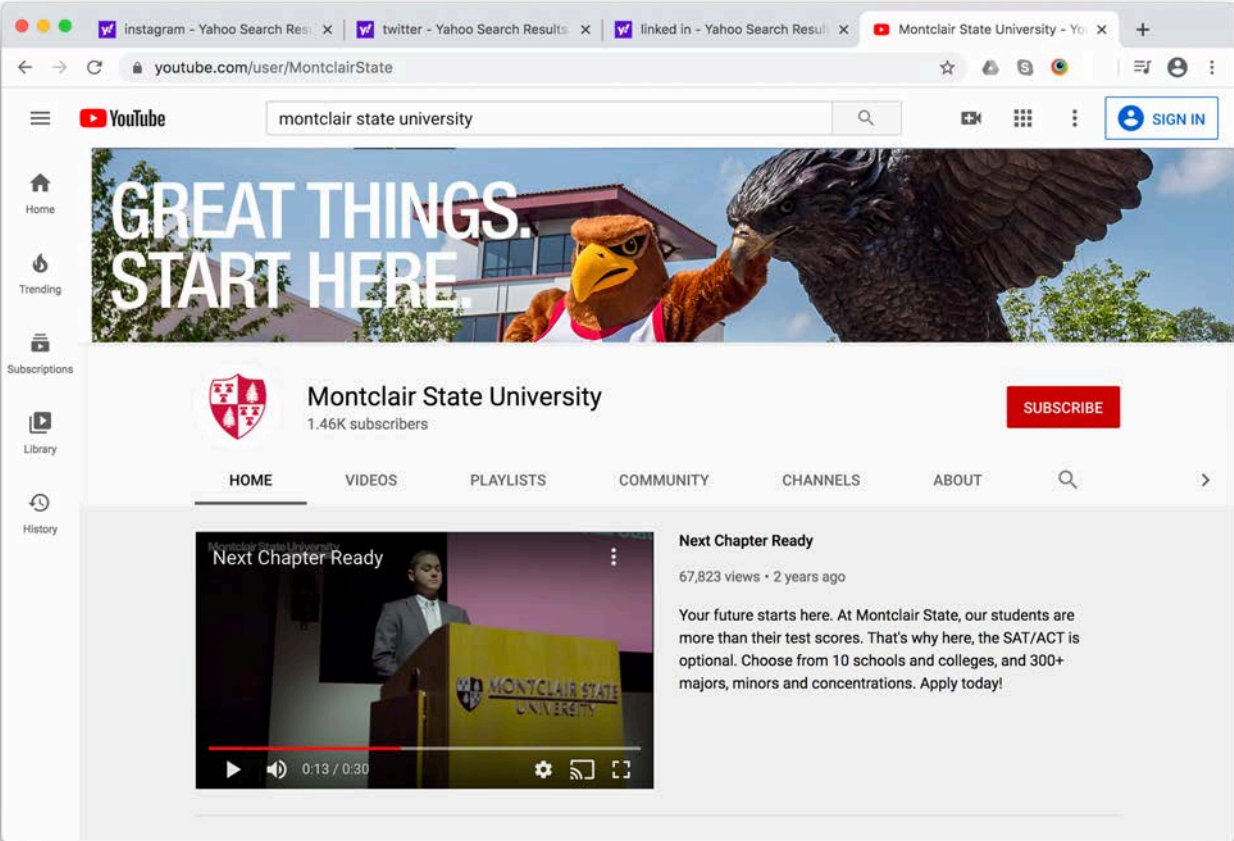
instagram - Yahoo Search Res ×
twitter - Yahoo Search Results ×
linked in - Yahoo Search Result ×
Montclair State University - Yo ×
+

youtube.com/user/MontclairState

YouTube
montclair state university
SIGN IN

Home
Trending
Subscriptions
Library
History

GREAT THINGS. START HERE.

Montclair State University
1.46K subscribers
SUBSCRIBE

HOME
VIDEOS
PLAYLISTS
COMMUNITY
CHANNELS
ABOUT

Montclair State University
Next Chapter Ready
MONTCLAIR STATE UNIVERSITY
0:13 / 0:30

Next Chapter Ready
67,823 views • 2 years ago
Your future starts here. At Montclair State, our students are more than their test scores. That's why here, the SAT/ACT is optional. Choose from 10 schools and colleges, and 300+ majors, minors and concentrations. Apply today!